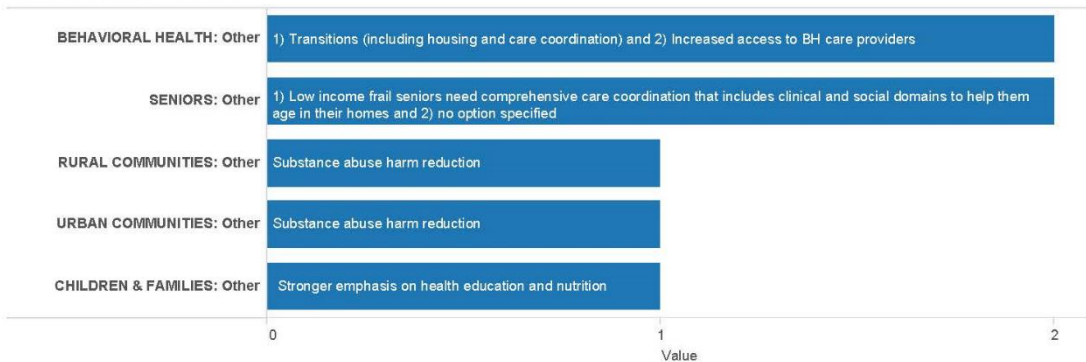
BEHAVIORAL HEALTH: Other
1) Transitions (including housing and care coordination) and 2) Increased access to BH care providers

SENIORS: Other
1) Low income frail seniors need comprehensive care coordination that includes clinical and social domains to help them age in their homes and 2) no option specified

RURAL COMMUNITIES: Other
Substance abuse harm reduction

URBAN COMMUNITIES: Other
Substance abuse harm reduction

CHILDREN & FAMILIES: Other
Stronger emphasis on health education and nutrition

0
1
2
Value